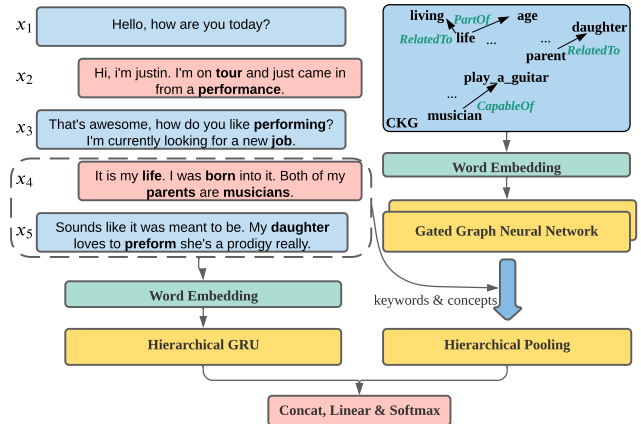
$x_1$ Hello, how are you today?

$x_2$ Hi, i'm justin. I'm on **tour** and just came in from a **performance**.

$x_3$ That's awesome, how do you like **performing**? I'm currently looking for a new **job**.

$x_4$ It is my **life**. I was **born** into it. Both of my **parents** are **musicians**.

$x_5$ Sounds like it was meant to be. My **daughter** loves to **preform** she's a prodigy really.

Word Embedding

Hierarchical GRU

living PartOf age
RelatedTo life ... daughter
... parent RelatedTo
play_a_guitar
...
CapableOf
musician
CKG

Word Embedding

Gated Graph Neural Network

keywords & concepts

Hierarchical Pooling

Concat, Linear & Softmax